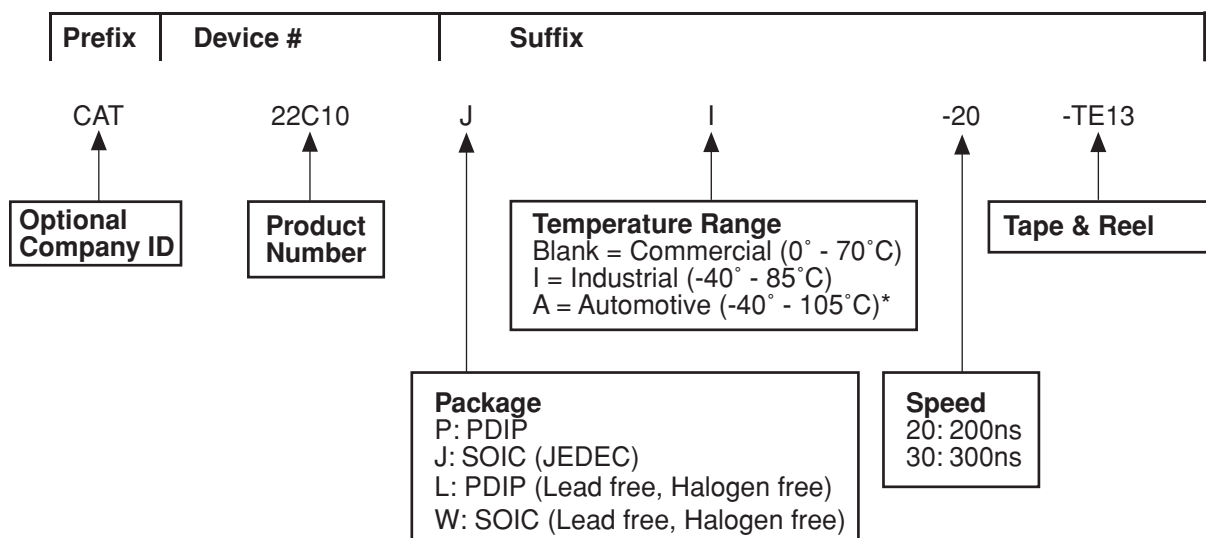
Prefix | Device # | Suffix

CAT 22C10 J I -20 -TE13

Optional Company ID

Product Number

Temperature Range
Blank = Commercial (0˚ - 70˚C)
I = Industrial (-40˚ - 85˚C)
A = Automotive (-40˚ - 105˚C)*

Tape & Reel

Package
P: PDIP
J: SOIC (JEDEC)
L: PDIP (Lead free, Halogen free)
W: SOIC (Lead free, Halogen free)

Speed
20: 200ns
30: 300ns